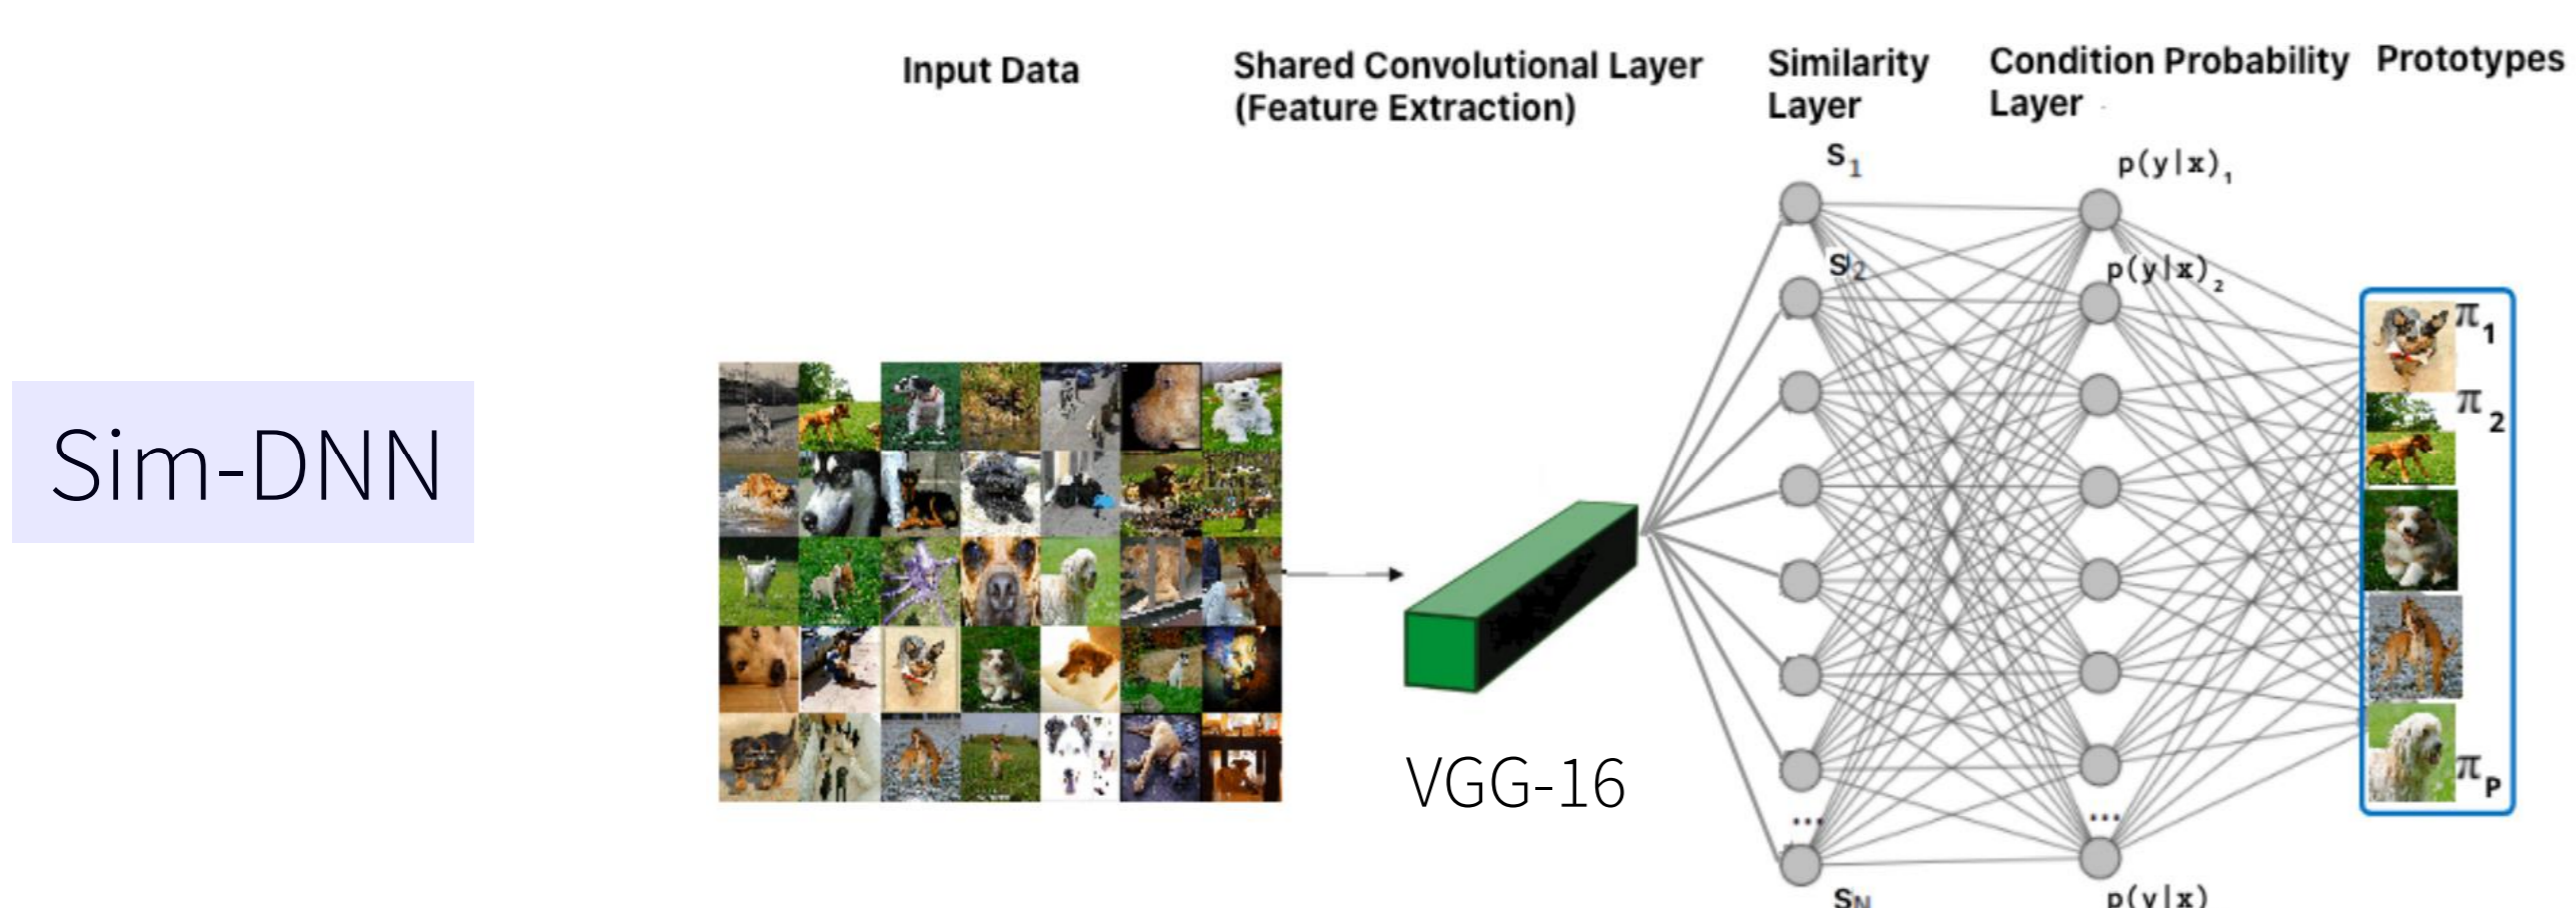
Sim-DNN

Input Data

Shared Convolutional Layer (Feature Extraction)

Similarity Layer

Condition Probability Layer

Prototypes

$S_1$

$S_2$

$S_N$

$p(y|x)_1$

$p(y|x)_2$

...

...

$p(y|x)$

$\pi_1$

$\pi_2$

$\pi_P$

VGG-16